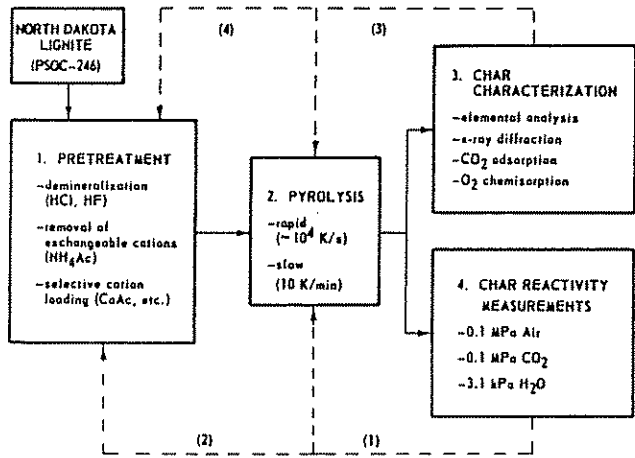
NORTH DAKOTA LIGNITE (PSOC-246)

(4)

(3)

1. PRETREATMENT

-demineralization (HCl, HF)

-removal of exchangeable cations ($NH_4Ac$)

-selective cation loading (CaAc, etc.)

2. PYROLYSIS

-rapid (~$10^4$ K/s)

-slow (10 K/min)

3. CHAR CHARACTERIZATION

-elemental analysis

-x-ray diffraction

-$CO_2$ adsorption

-$O_2$ chemisorption

4. CHAR REACTIVITY MEASUREMENTS

-0.1 MPa Air

-0.1 MPa $CO_2$

-3.1 kPa $H_2O$

(2)

(1)